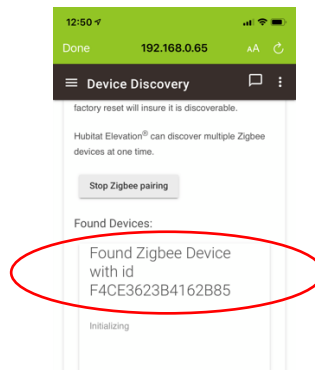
12:50

Done 192.168.0.65 AA

Device Discovery

factory reset will insure it is discoverable.

Hubitat Elevation® can discover multiple Zigbee devices at one time.

Stop Zigbee pairing

Found Devices:

Found Zigbee Device with id F4CE3623B4162B85

Initializing